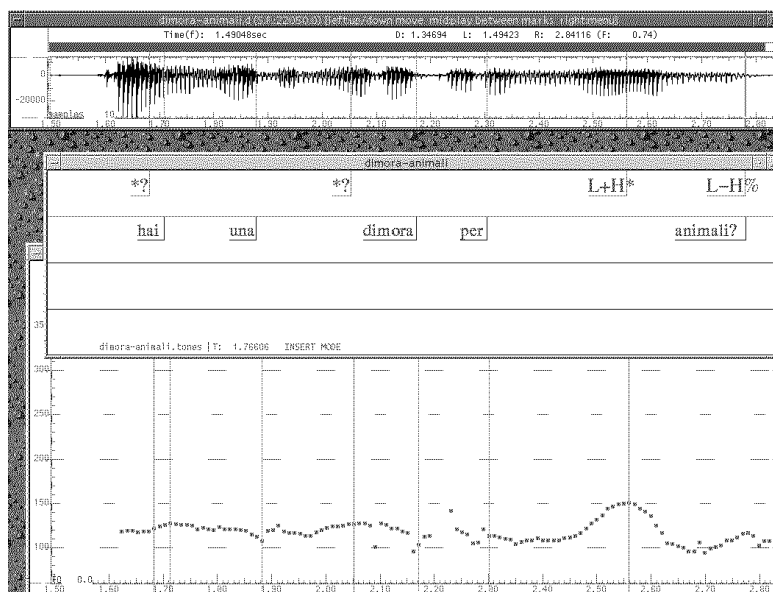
dimora-animali.d (S:0.22050.0) [left:up/down move middle:play between marks right:menu]

Time(f): 1.49048sec D: 1.34694 L: 1.49423 R: 2.84116 (F: 0.74)

0
-20000
samples 10
1.50 1.60 1.70 1.80 1.90 2.00 2.10 2.20 2.30 2.40 2.50 2.60 2.70 2.80

dimora-animali

*? *? L+H* L-H%

hai una dimora per animali?

35

dimora-animali.tones |T: 1.76606 INSERT MODE

300
250
200
150
100
F0 0.0
1.50 1.60 1.70 1.80 1.90 2.00 2.10 2.20 2.30 2.40 2.50 2.60 2.70 2.80